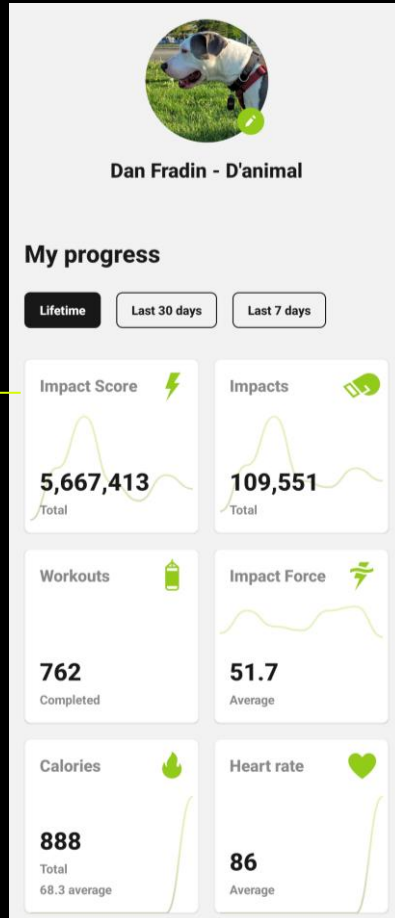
Dan Fradin - D'animal

My progress

Lifetime

Last 30 days

Last 7 days

Impact Score

5,667,413

Total

Impacts

109,551

Total

Workouts

762

Completed

Impact Force

51.7

Average

Calories

888

Total

68.3 average

Heart rate

86

Average